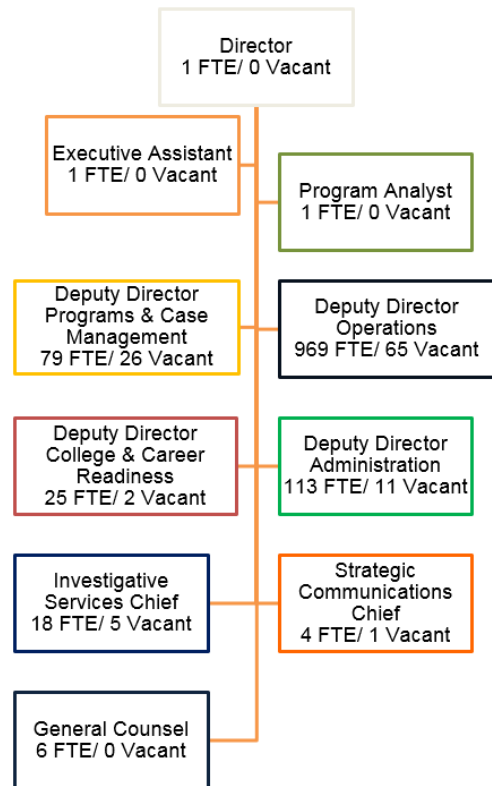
Director
1 FTE/ 0 Vacant

Executive Assistant
1 FTE/ 0 Vacant

Program Analyst
1 FTE/ 0 Vacant

Deputy Director
Programs & Case Management
79 FTE/ 26 Vacant

Deputy Director
Operations
969 FTE/ 65 Vacant

Deputy Director
College & Career Readiness
25 FTE/ 2 Vacant

Deputy Director
Administration
113 FTE/ 11 Vacant

Investigative Services Chief
18 FTE/ 5 Vacant

Strategic Communications Chief
4 FTE/ 1 Vacant

General Counsel
6 FTE/ 0 Vacant